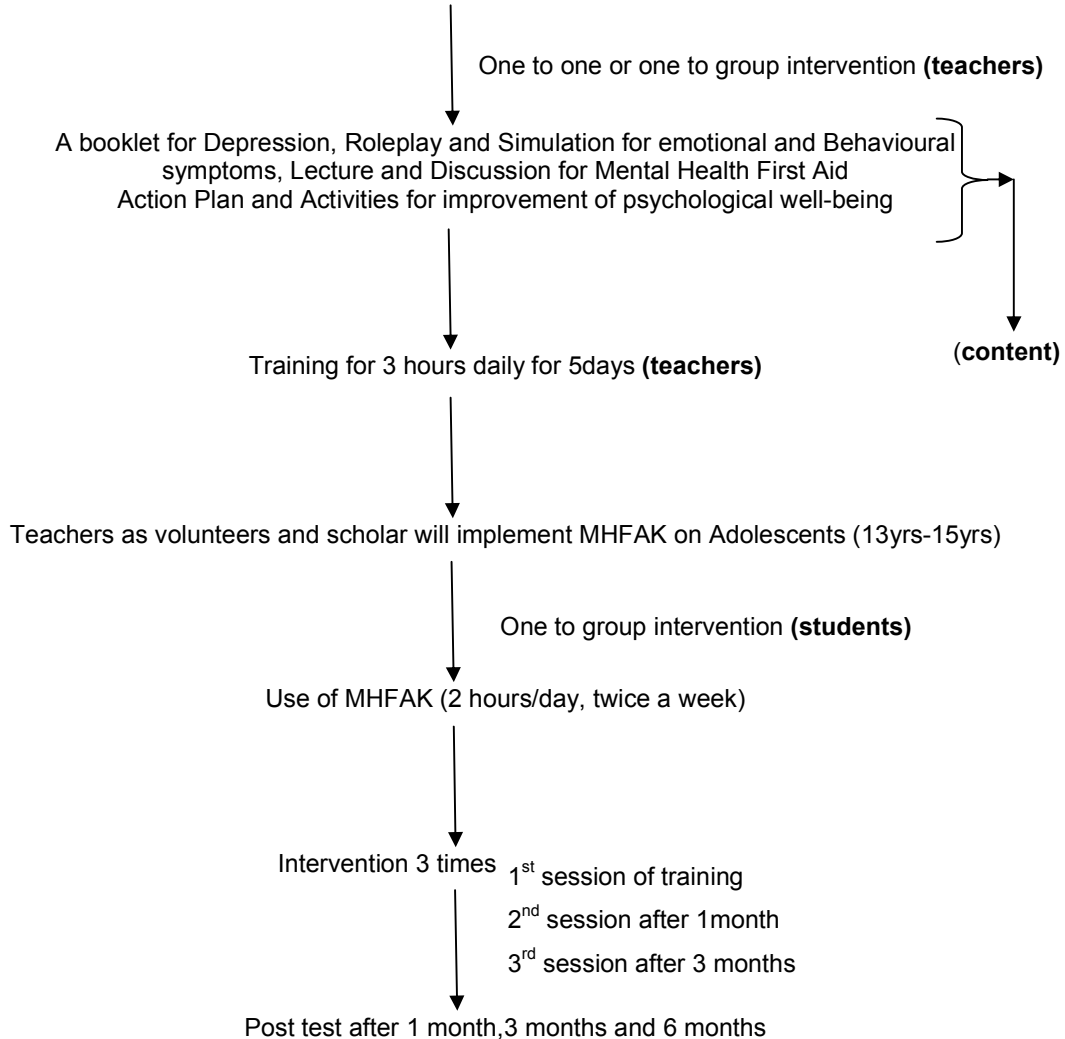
One to one or one to group intervention **(teachers)**

A booklet for Depression, Roleplay and Simulation for emotional and Behavioural symptoms, Lecture and Discussion for Mental Health First Aid Action Plan and Activities for improvement of psychological well-being

(**content)**

Training for 3 hours daily for 5days **(teachers)**

Teachers as volunteers and scholar will implement MHFAK on Adolescents (13yrs-15yrs)

One to group intervention **(students)**

Use of MHFAK (2 hours/day, twice a week)

Intervention 3 times $1^{st}$ session of training

$2^{nd}$ session after 1month

$3^{rd}$ session after 3 months

Post test after 1 month,3 months and 6 months